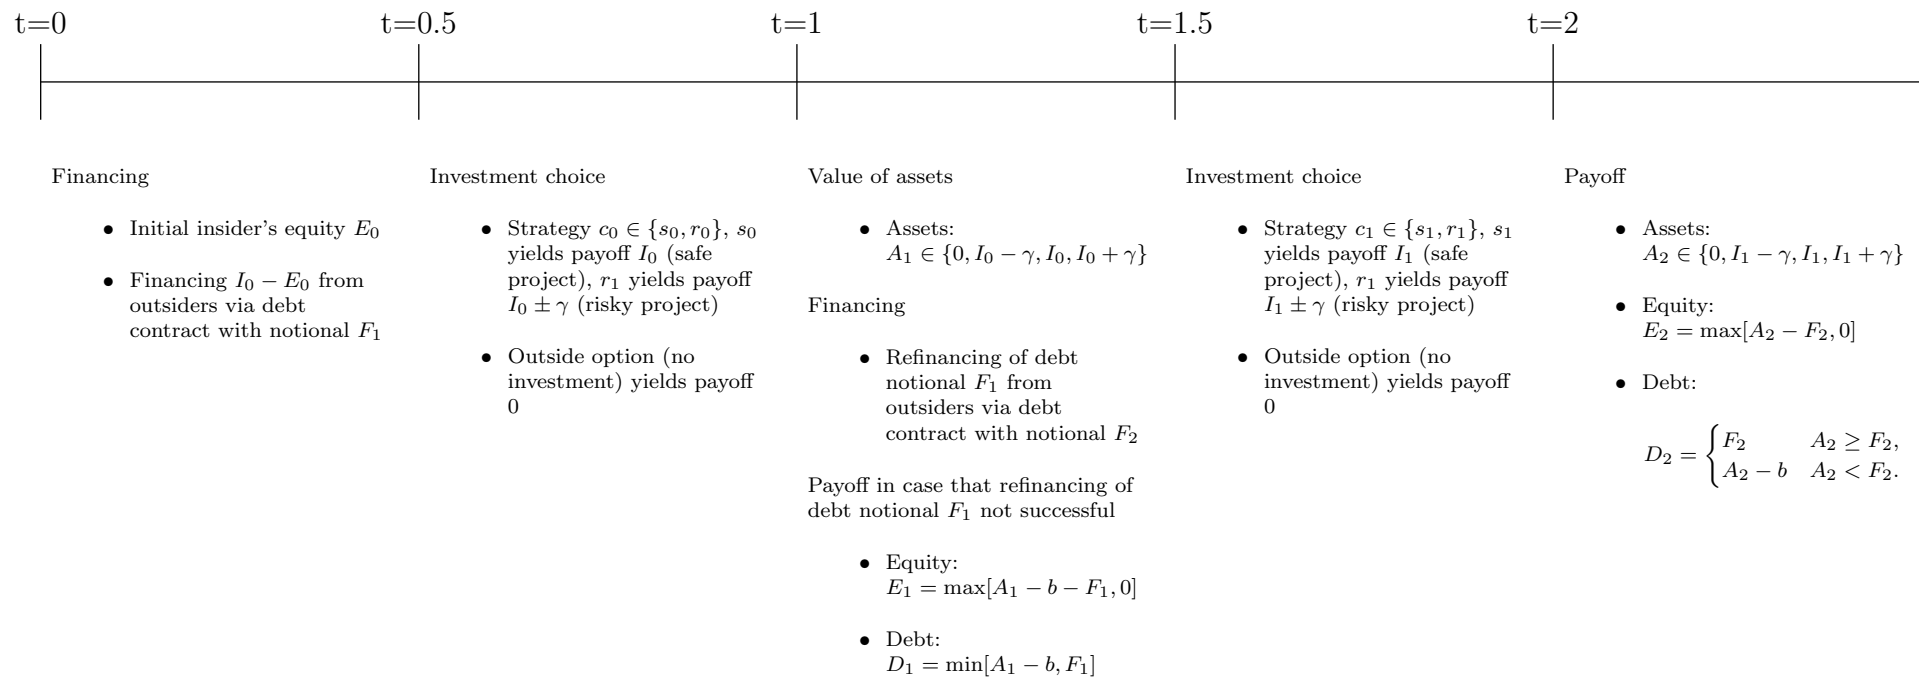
t=0

t=0.5

t=1

t=1.5

t=2

Financing

- Initial insider's equity $E_0$
- Financing $I_0 - E_0$ from outsiders via debt contract with notional $F_1$

Investment choice

- Strategy $c_0 \in \{s_0, r_0\}$, $s_0$ yields payoff $I_0$ (safe project), $r_1$ yields payoff $I_0 \pm \gamma$ (risky project)
- Outside option (no investment) yields payoff 0

Value of assets

- Assets: $A_1 \in \{0, I_0 - \gamma, I_0, I_0 + \gamma\}$

Financing

- Refinancing of debt notional $F_1$ from outsiders via debt contract with notional $F_2$

Payoff in case that refinancing of debt notional $F_1$ not successful

- Equity: $E_1 = \max[A_1 - b - F_1, 0]$
- Debt: $D_1 = \min[A_1 - b, F_1]$

Investment choice

- Strategy $c_1 \in \{s_1, r_1\}$, $s_1$ yields payoff $I_1$ (safe project), $r_1$ yields payoff $I_1 \pm \gamma$ (risky project)
- Outside option (no investment) yields payoff 0

Payoff

- Assets: $A_2 \in \{0, I_1 - \gamma, I_1, I_1 + \gamma\}$
- Equity: $E_2 = \max[A_2 - F_2, 0]$
- Debt:

$D_2 = \begin{cases} F_2 & A_2 \geq F_2, \\ A_2 - b & A_2 < F_2. \end{cases}$